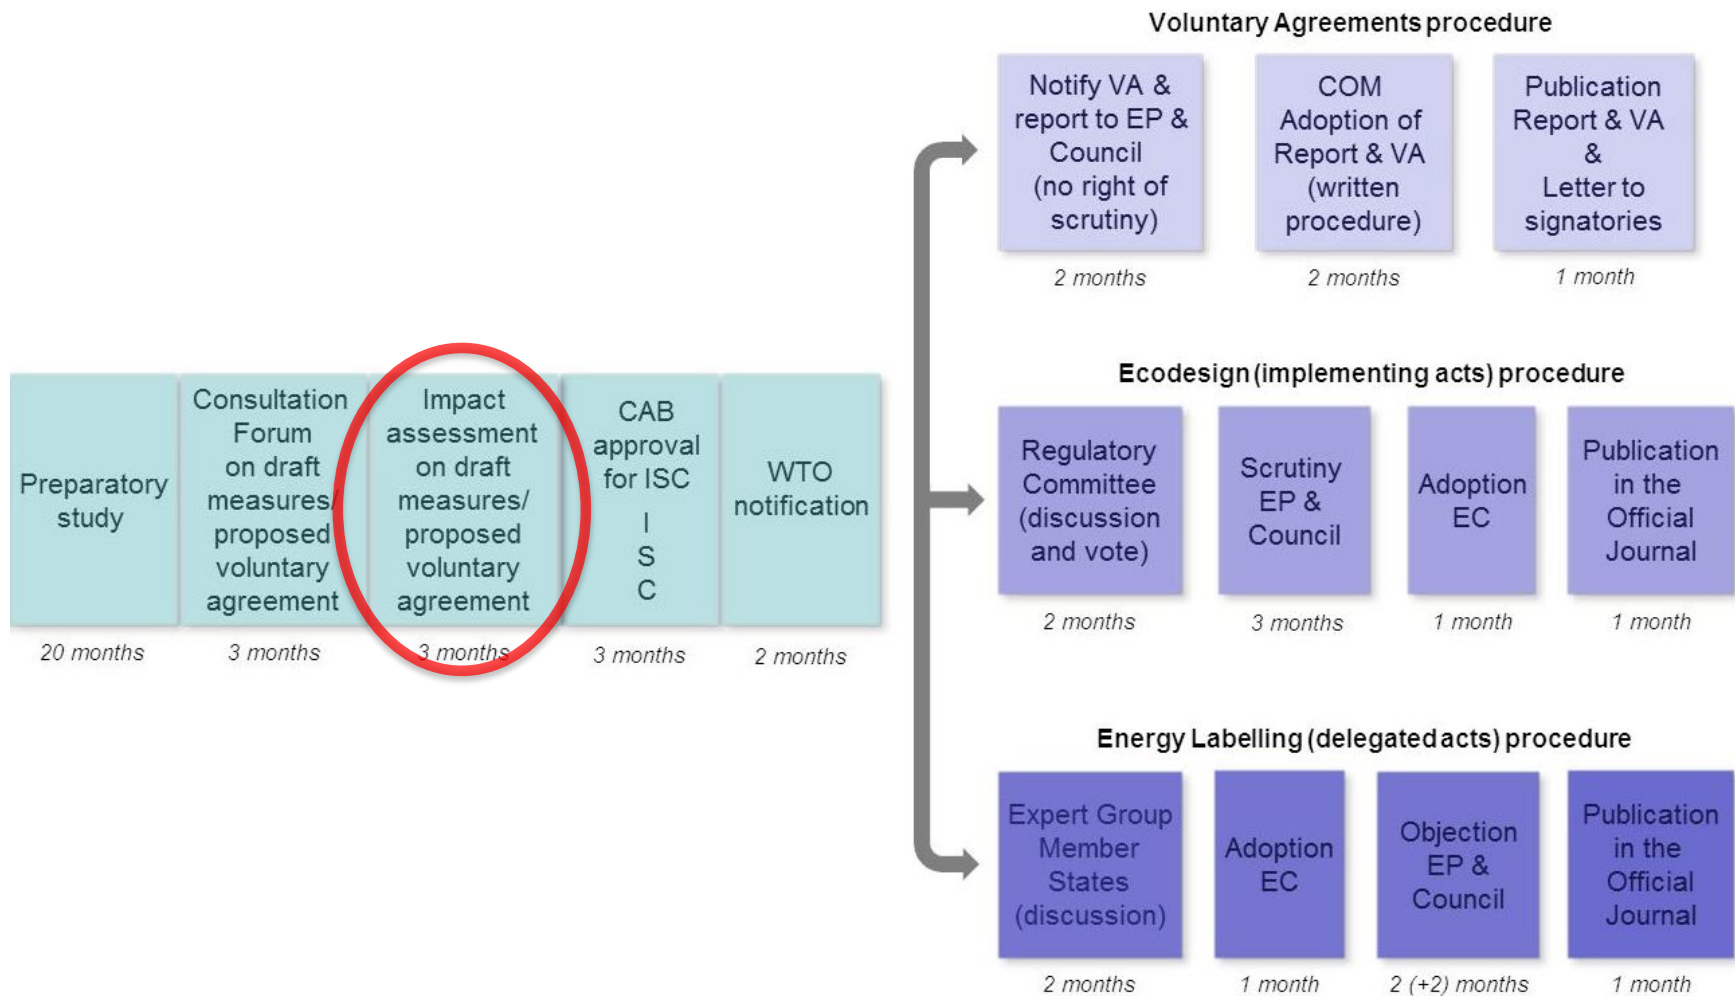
Preparatory study

20 months

Consultation Forum on draft measures/ proposed voluntary agreement

3 months

Impact assessment on draft measures/ proposed voluntary agreement

3 months

CAB approval for ISC

I S C

3 months

WTO notification

2 months

Voluntary Agreements procedure

Notify VA & report to EP & Council (no right of scrutiny)

2 months

COM Adoption of Report & VA (written procedure)

2 months

Publication Report & VA & Letter to signatories

1 month

Ecodesign (implementing acts) procedure

Regulatory Committee (discussion and vote)

2 months

Scrutiny EP & Council

3 months

Adoption EC

1 month

Publication in the Official Journal

1 month

Energy Labelling (delegated acts) procedure

Expert Group Member States (discussion)

2 months

Adoption EC

1 month

Objection EP & Council

2 (+2) months

Publication in the Official Journal

1 month